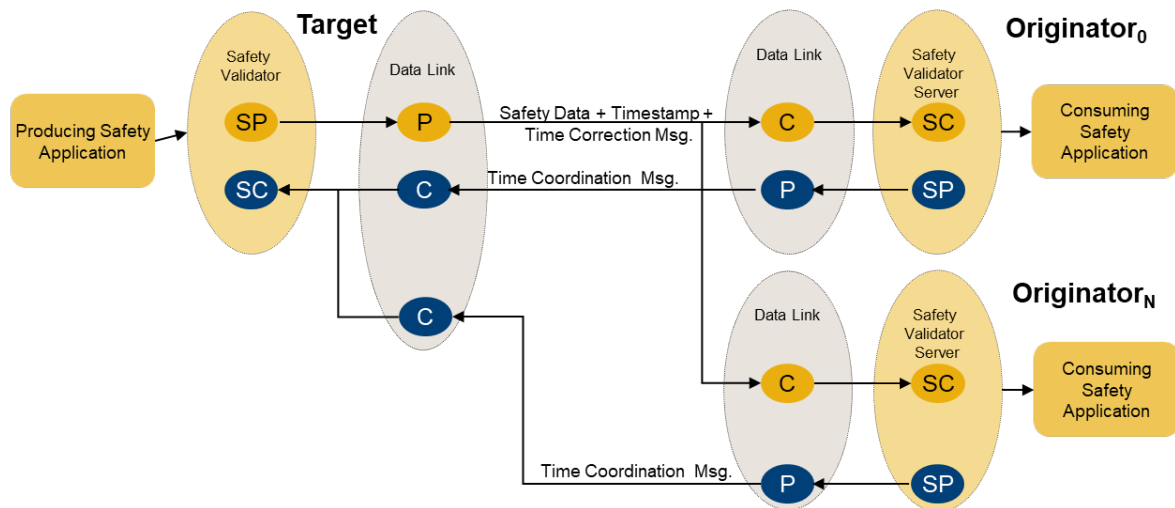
Target

Originator$_0$

Producing Safety Application

Safety Validator

SP

SC

Data Link

P

C

C

Safety Data + Timestamp + Time Correction Msg.

Time Coordination Msg.

Data Link

C

P

Safety Validator Server

SC

SP

Consuming Safety Application

Originator$_N$

Data Link

C

P

Safety Validator Server

SC

SP

Consuming Safety Application

Time Coordination Msg.